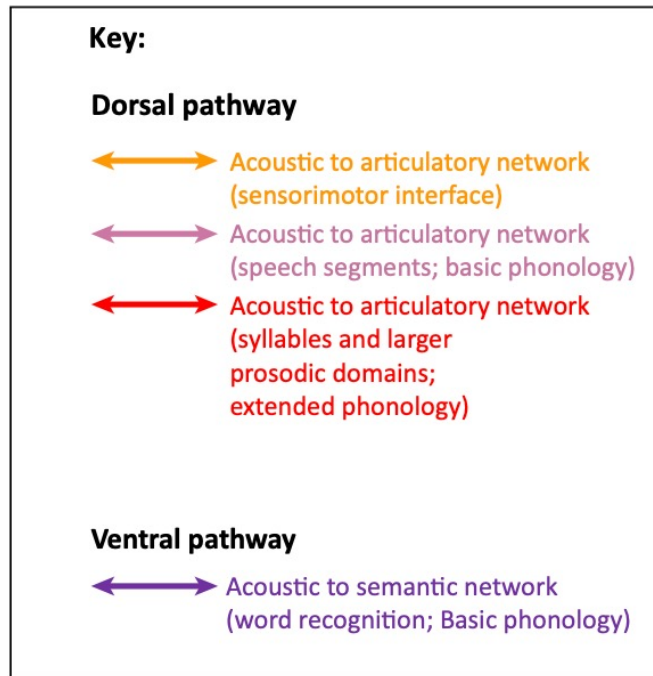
Key:

Dorsal pathway

Acoustic to articulatory network (sensorimotor interface)

Acoustic to articulatory network (speech segments; basic phonology)

Acoustic to articulatory network (syllables and larger prosodic domains; extended phonology)

Ventral pathway

Acoustic to semantic network (word recognition; Basic phonology)